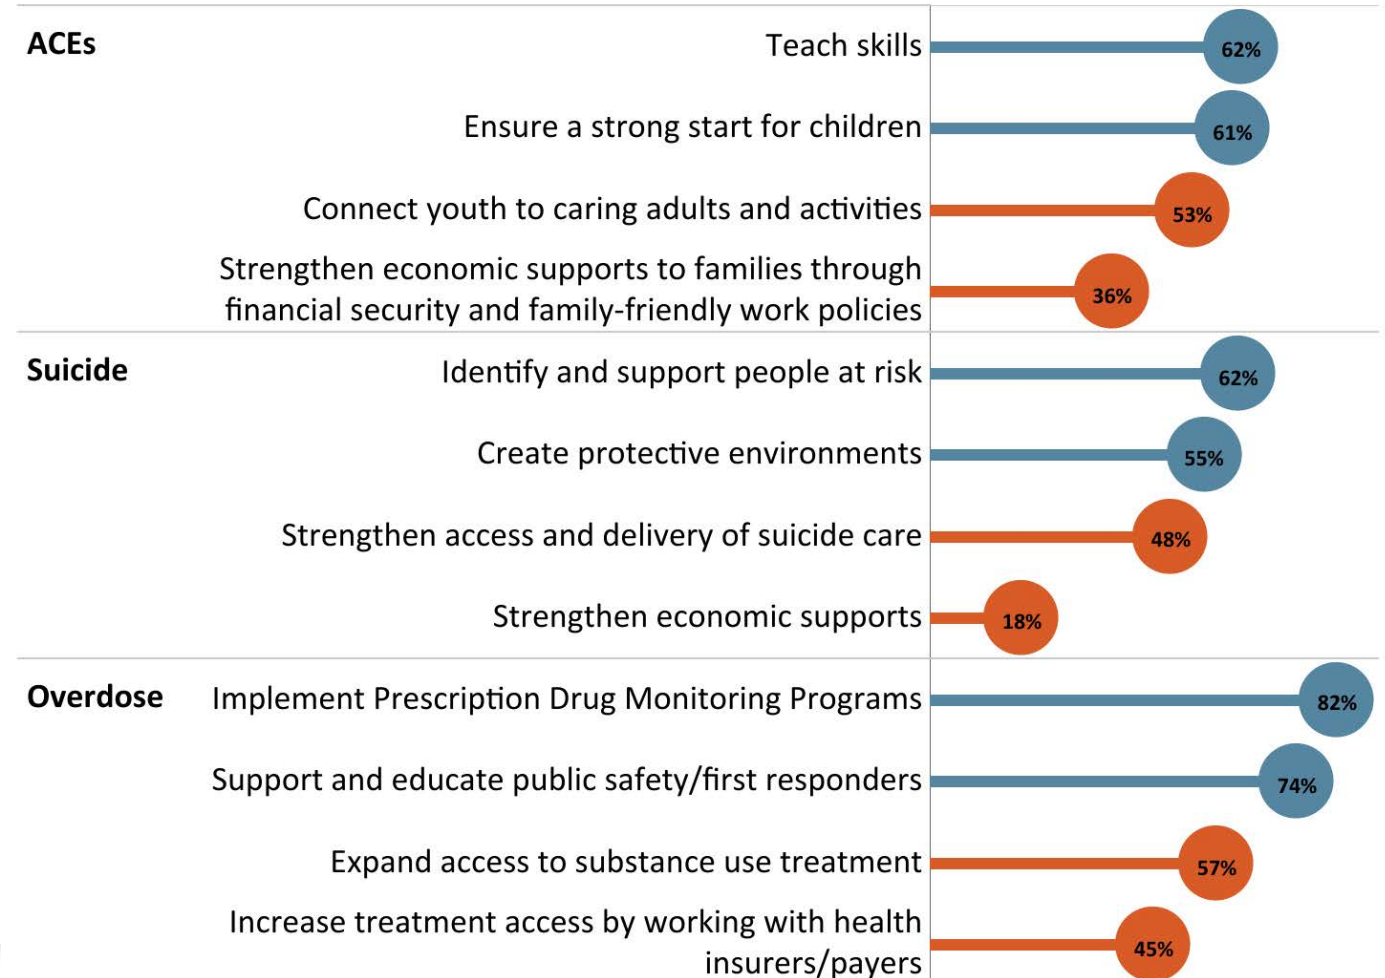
ACEs

Teach skills 62%

Ensure a strong start for children 61%

Connect youth to caring adults and activities 53%

Strengthen economic supports to families through financial security and family-friendly work policies 36%

Suicide

Identify and support people at risk 62%

Create protective environments 55%

Strengthen access and delivery of suicide care 48%

Strengthen economic supports 18%

Overdose

Implement Prescription Drug Monitoring Programs 82%

Support and educate public safety/first responders 74%

Expand access to substance use treatment 57%

Increase treatment access by working with health insurers/payers 45%